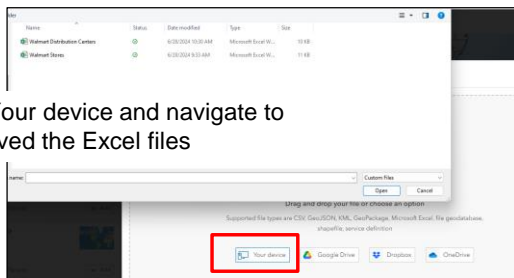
older

| Name | Status | Date modified | Type | Size |
|---|---|---|---|---|
| Walmart Distribution Centers | ⊘ | 6/28/2024 10:30 AM | Microsoft Excel W... | 10 KB |
| Walmart Stores | ⊘ | 6/28/2024 9:33 AM | Microsoft Excel W... | 11 KB |

our device and navigate to
ved the Excel files

name:

Custom Files

Open

Cancel

Drag and drop your file or choose an option

Supported file types are CSV, GeoJSON, KML, GeoPackage, Microsoft Excel, file geodatabase, shapefile, service definition

Your device

Google Drive

Dropbox

OneDrive